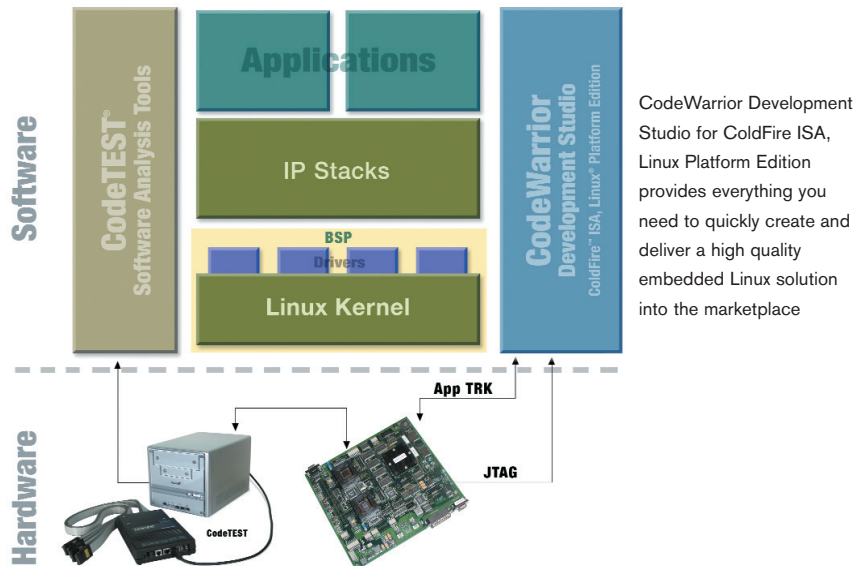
Software

CodeTEST®
Software Analysis Tools

Applications

IP Stacks

BSP

Drivers

Linux Kernel

CodeWarrior
Development Studio
ColdFire™ ISA, Linux® Platform Edition

CodeWarrior Development Studio for ColdFire ISA, Linux Platform Edition provides everything you need to quickly create and deliver a high quality embedded Linux solution into the marketplace

Hardware

App TRK

JTAG

CodeTEST